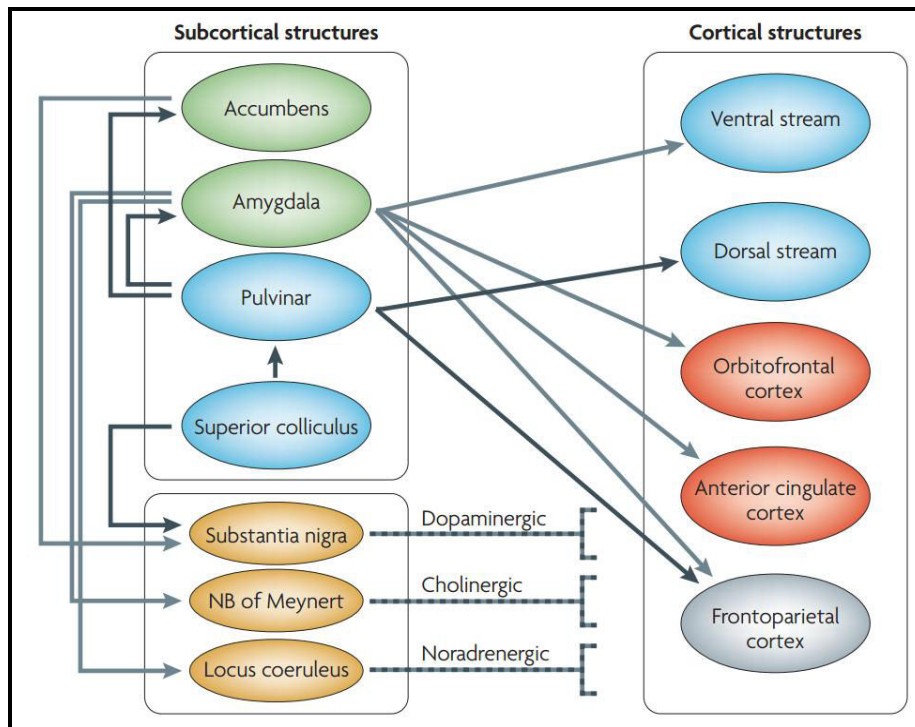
Subcortical structures

Cortical structures

Accumbens

Amygdala

Pulvinar

Superior colliculus

Substantia nigra

NB of Meynert

Locus coeruleus

Dopaminergic

Cholinergic

Noradrenergic

Ventral stream

Dorsal stream

Orbitofrontal cortex

Anterior cingulate cortex

Frontoparietal cortex